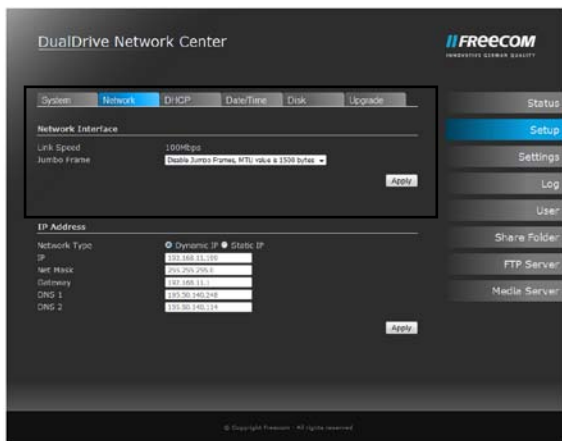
DualDrive Network Center

//FREECOM
INNOVATIVE GERMAN QUALITY

System | Network | DHCP | Date/Time | Disk | Upgrade

Network Interface

Link Speed 100Mbps
Jumbo Frame Disable Jumbo Frames, MTU value is 1500 bytes

Apply

IP Address

Network Type Dynamic IP Static IP
IP 192.168.11.199
Net Mask 255.255.255.0
Gateway 192.168.11.1
DNS 1 195.50.140.248
DNS 2 195.50.140.114

Apply

Status
Setup
Settings
Log
User
Share Folder
FTP Server
Media Server

© Copyright Freecom · All rights reserved